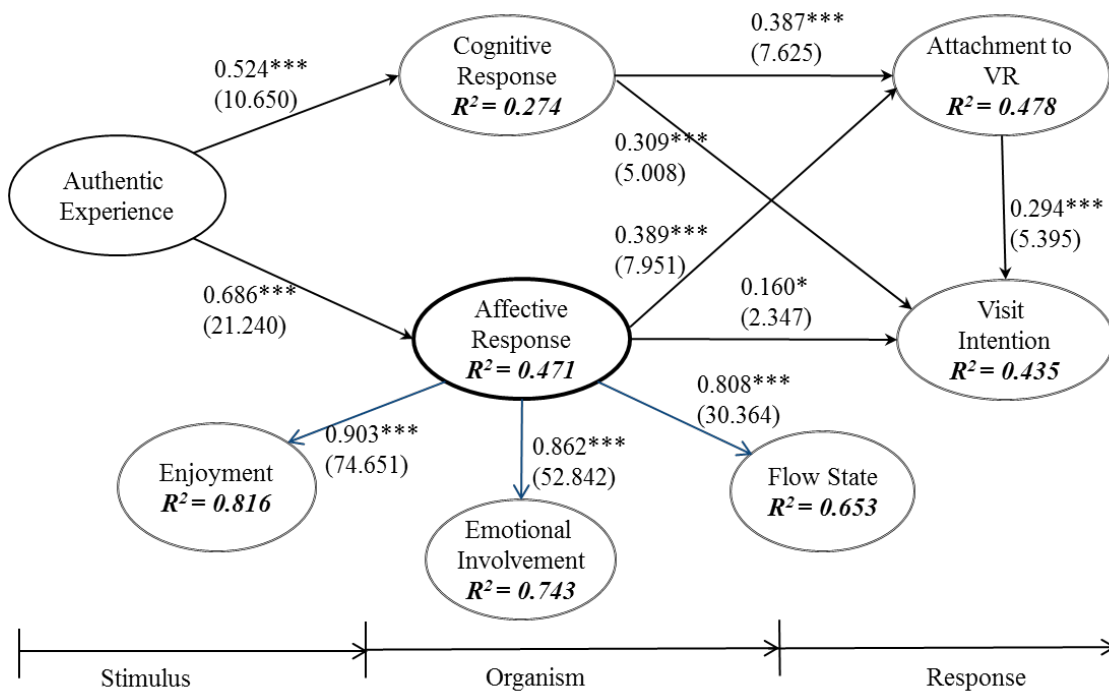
Authentic Experience

0.524***
(10.650)

Cognitive Response
$R^2 = 0.274$

0.387***
(7.625)

Attachment to VR
$R^2 = 0.478$

0.309***
(5.008)

0.294***
(5.395)

0.389***
(7.951)

0.686***
(21.240)

Affective Response
$R^2 = 0.471$

0.160*
(2.347)

Visit Intention
$R^2 = 0.435$

0.808***
(30.364)

0.903***
(74.651)

0.862***
(52.842)

Enjoyment
$R^2 = 0.816$

Emotional Involvement
$R^2 = 0.743$

Flow State
$R^2 = 0.653$

Stimulus

Organism

Response